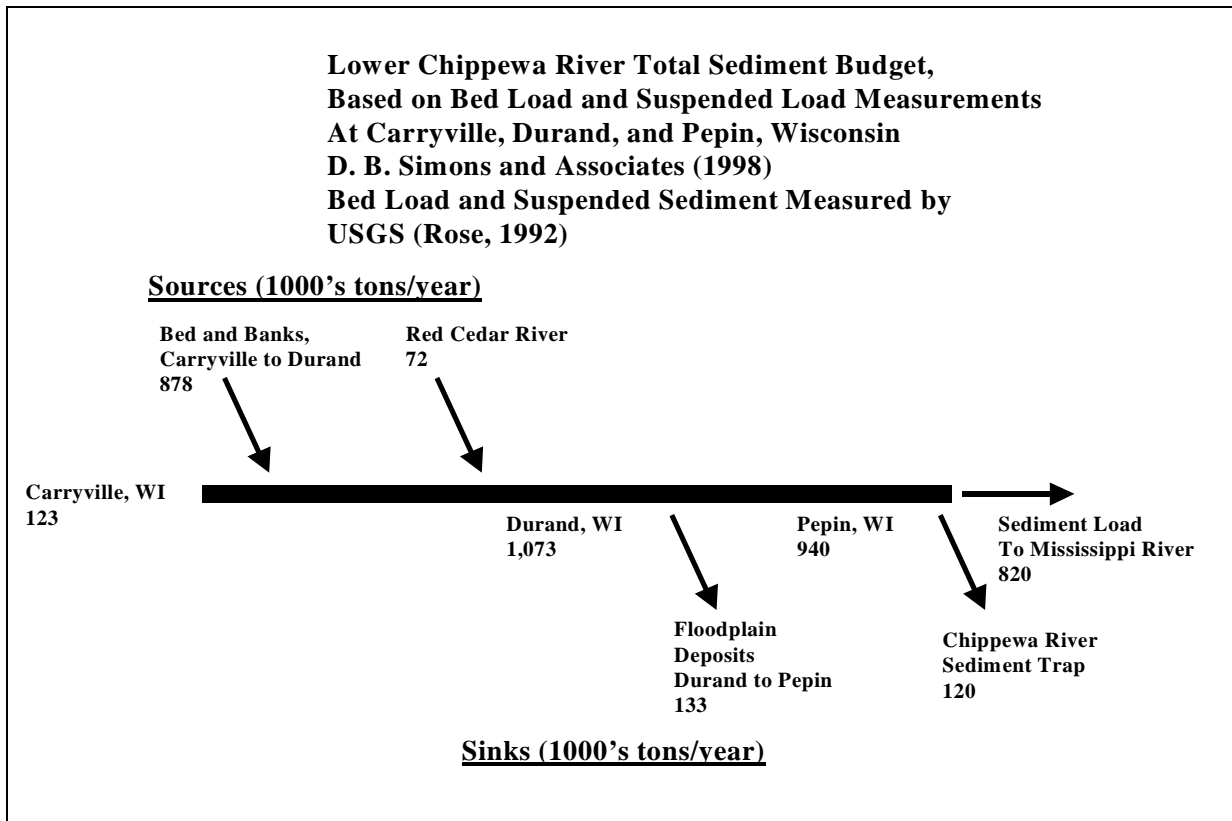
Lower Chippewa River Total Sediment Budget,
Based on Bed Load and Suspended Load Measurements
At Carryville, Durand, and Pepin, Wisconsin
D. B. Simons and Associates (1998)
Bed Load and Suspended Sediment Measured by
USGS (Rose, 1992)

Sources (1000's tons/year)

Bed and Banks,
Carryville to Durand
878

Red Cedar River
72

Carryville, WI
123

Durand, WI
1,073

Pepin, WI
940

Sediment Load
To Mississippi River
820

Floodplain
Deposits
Durand to Pepin
133

Chippewa River
Sediment Trap
120

Sinks (1000's tons/year)